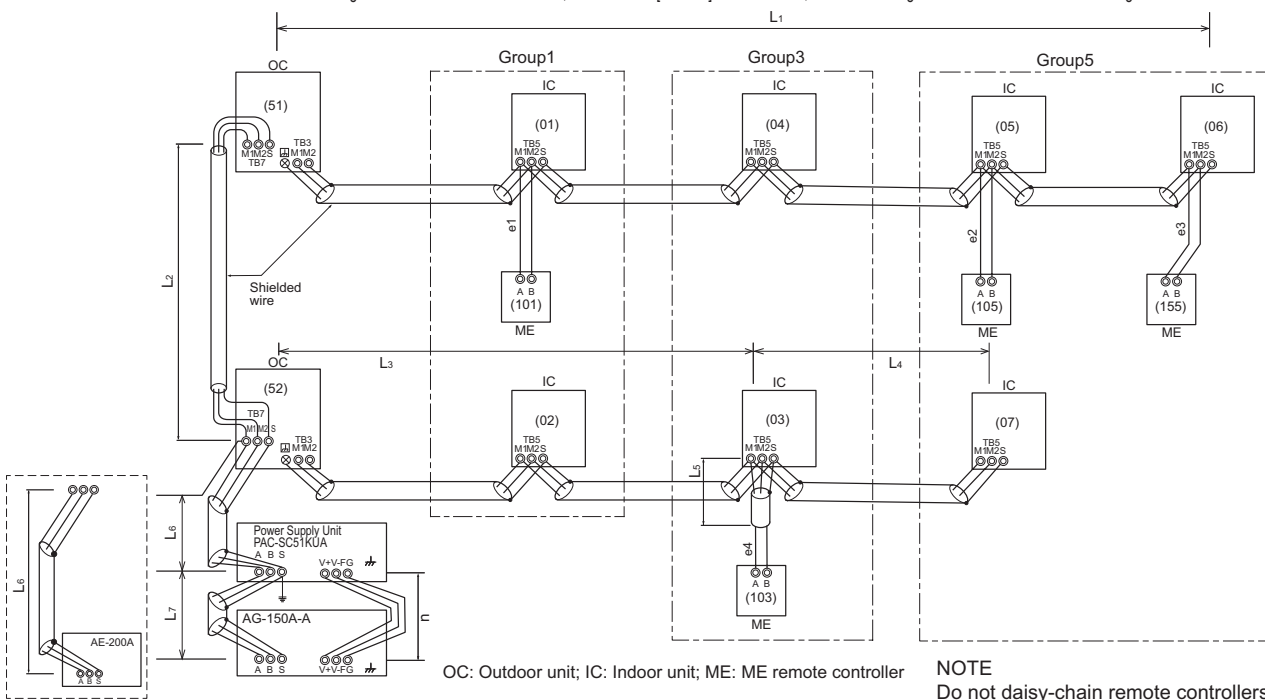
L₁

Group1

Group3

Group5

OC

(51)

M1M2S
TB7

TB3
M1M2

IC
(01)
TB5
M1M2S

IC
(04)
TB5
M1M2S

IC
(05)
TB5
M1M2S

IC
(06)
TB5
M1M2S

e1

e2

e3

L₂

Shielded wire

A B
(101)
ME

A B
(105)
ME

A B
(155)
ME

OC

L₃

L₄

(52)

TB7
M1M2S

TB3

IC
(02)
TB5
M1M2S

IC
(03)
TB5
M1M2S

IC
(07)
TB5
M1M2S

L₅

L₆

L₆

e4

Power Supply Unit
PAC-SC51KUA
A B S

V+V-FG

L₇

n

AG-150A-A

A B S

V+V-FG

A B
(103)
ME

AE-200A

A B S

OC: Outdoor unit; IC: Indoor unit; ME: ME remote controller

NOTE
Do not daisy-chain remote controllers